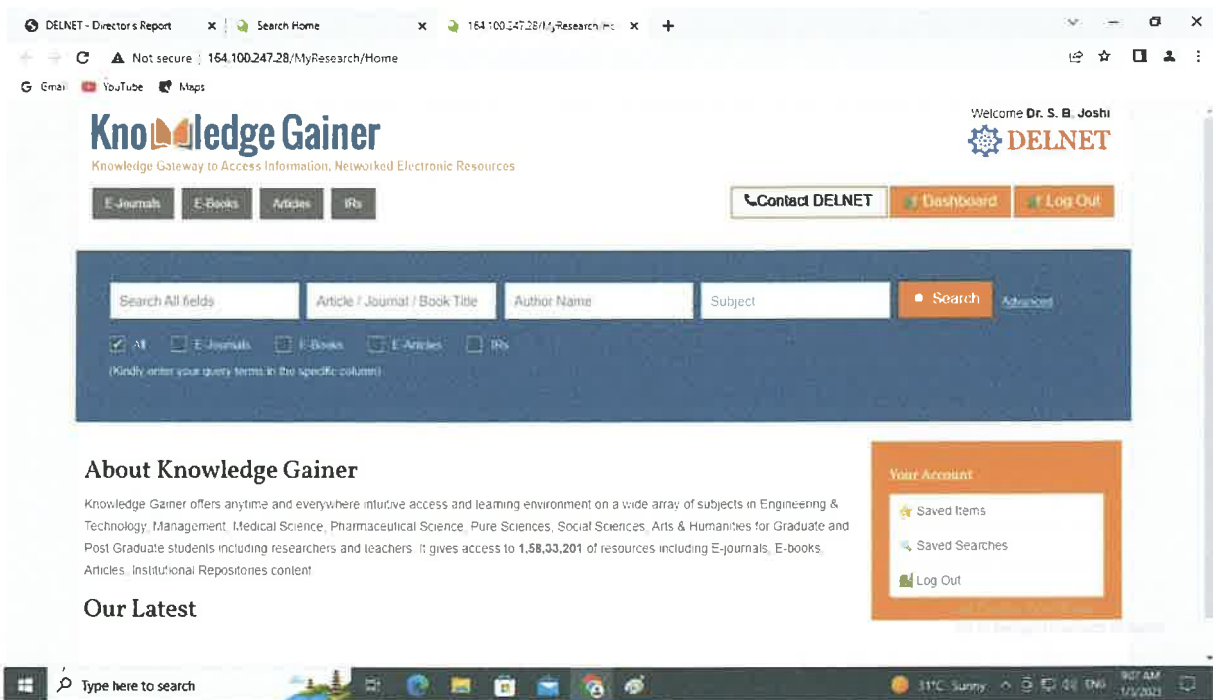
DELNET - Director's Report
Search Home
164.100.247.28/MyResearch/Ho
Not secure | 164.100.247.28/MyResearch/Home
Gmail YouTube Maps

Knowledge Gainer
Knowledge Gateway to Access Information, Networked Electronic Resources

Welcome Dr. S. B. Joshi
DELNET

E-Journals E-Books Articles IRs

Contact DELNET Dashboard Log Out

Search All fields
Article / Journal / Book Title
Author Name
Subject
Search
Advanced

All E-Journals E-Books E-Articles IRs
(Kindly enter your query terms in the specific column)

About Knowledge Gainer

Knowledge Gainer offers anytime and everywhere intuitive access and learning environment on a wide array of subjects in Engineering & Technology, Management, Medical Science, Pharmaceutical Science, Pure Sciences, Social Sciences, Arts & Humanities for Graduate and Post Graduate students including researchers and teachers. It gives access to 1,58,33,201 of resources including E-journals, E-books, Articles, Institutional Repositories content.

Our Latest

Your Account
Saved Items
Saved Searches
Log Out

Type here to search
31°C Sunny ENG 9:07 AM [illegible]